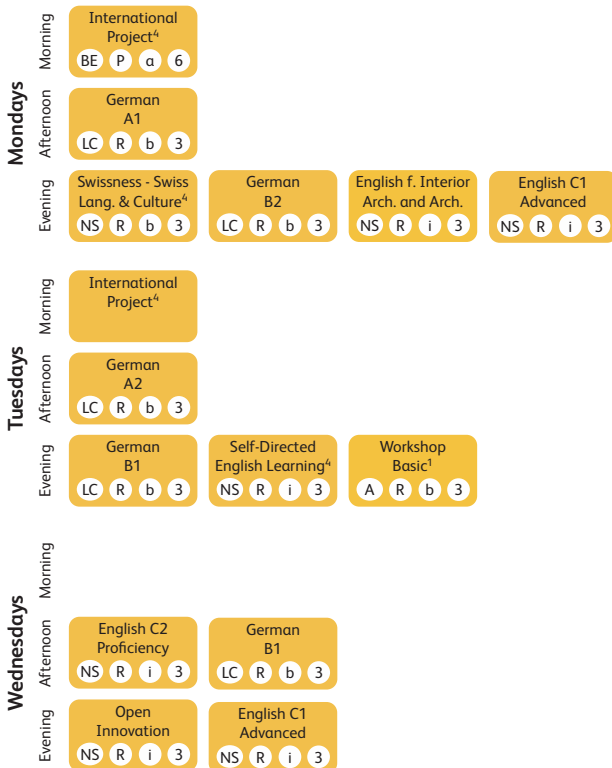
Mondays

Morning

International Project$^4$
BE P a 6

Afternoon

German A1
LC R b 3

Evening

Swissness - Swiss Lang. & Culture$^4$
NS R b 3

German B2
LC R b 3

English f. Interior Arch. and Arch.
NS R i 3

English C1 Advanced
NS R i 3

Tuesdays

Morning

International Project$^4$

Afternoon

German A2
LC R b 3

Evening

German B1
LC R b 3

Self-Directed English Learning$^4$
NS R i 3

Workshop Basic$^1$
A R b 3

Wednesdays

Morning

Afternoon

English C2 Proficiency
NS R i 3

German B1
LC R b 3

Evening

Open Innovation
NS R i 3

English C1 Advanced
NS R i 3